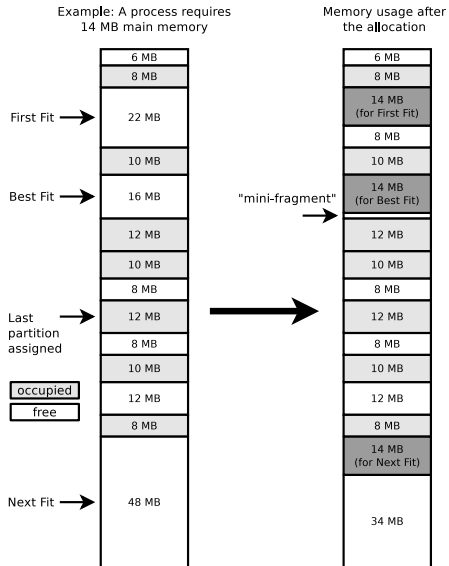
Example: A process requires 14 MB main memory

6 MB
8 MB
First Fit
22 MB
10 MB
Best Fit
16 MB
12 MB
10 MB
8 MB
Last partition assigned
12 MB
8 MB
10 MB
occupied
free
12 MB
8 MB
Next Fit
48 MB

Memory usage after the allocation

6 MB
8 MB
14 MB (for First Fit)
8 MB
10 MB
14 MB (for Best Fit)
"mini-fragment"
12 MB
10 MB
8 MB
12 MB
8 MB
10 MB
12 MB
8 MB
14 MB (for Next Fit)
34 MB